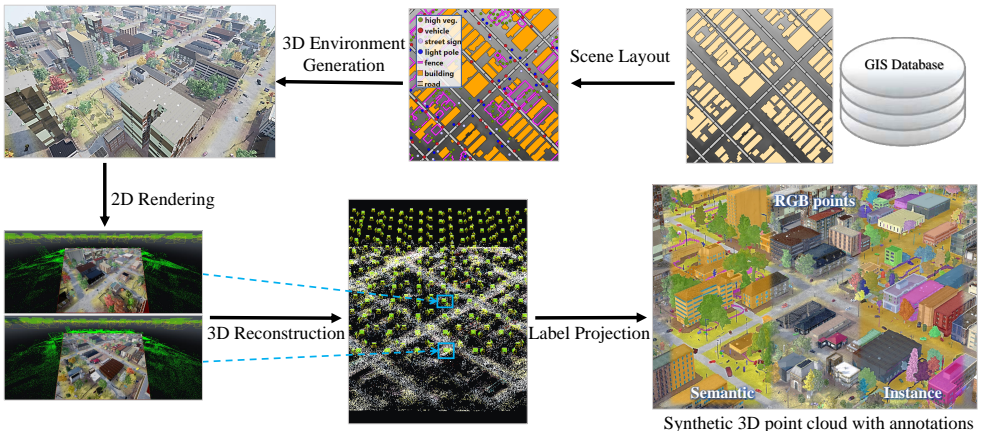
3D Environment Generation

high veg.
vehicle
street sign
light pole
fence
building
road

Scene Layout

GIS Database

2D Rendering

3D Reconstruction

Label Projection

RGB points

Semantic

Instance

Synthetic 3D point cloud with annotations